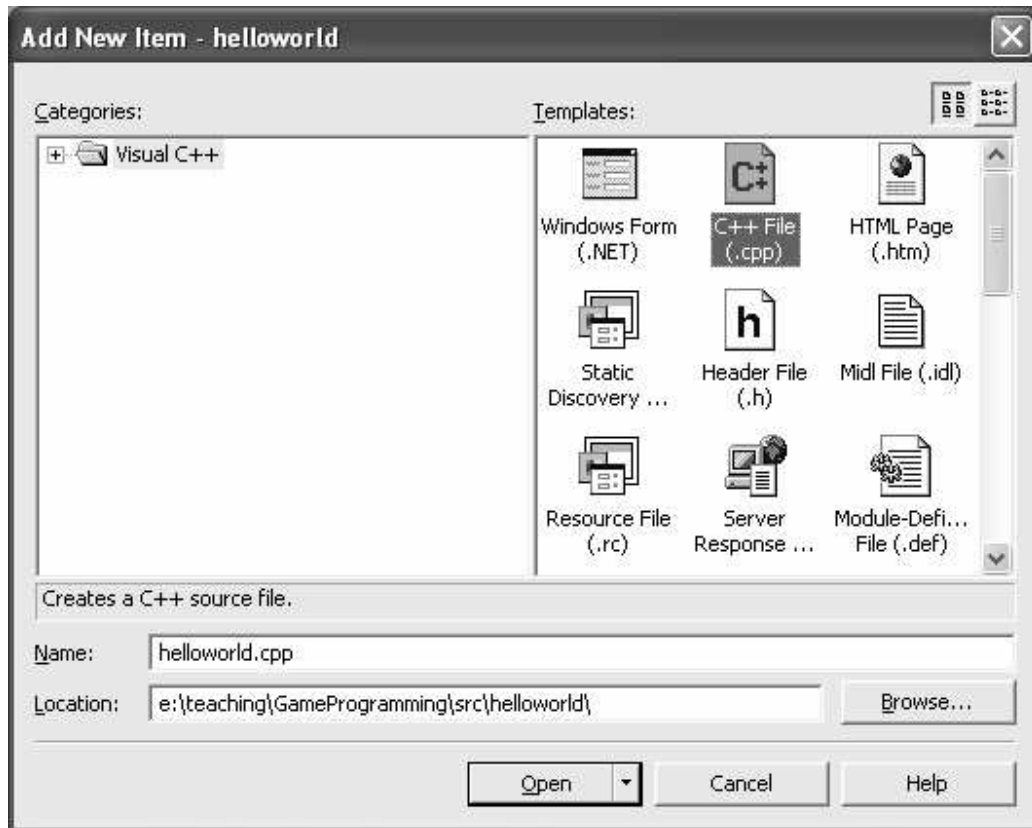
Add New Item - helloworld

Categories:

Visual C++

Templates:

Windows Form (.NET)

C++ File (.cpp)

HTML Page (.htm)

Static Discovery ...

h

Header File (.h)

Midl File (.idl)

Resource File (.rc)

Server Response ...

Module-Defi... File (.def)

Creates a C++ source file.

Name: helloworld.cpp

Location: e:\teaching\GameProgramming\src\helloworld\

Browse...

Open

Cancel

Help